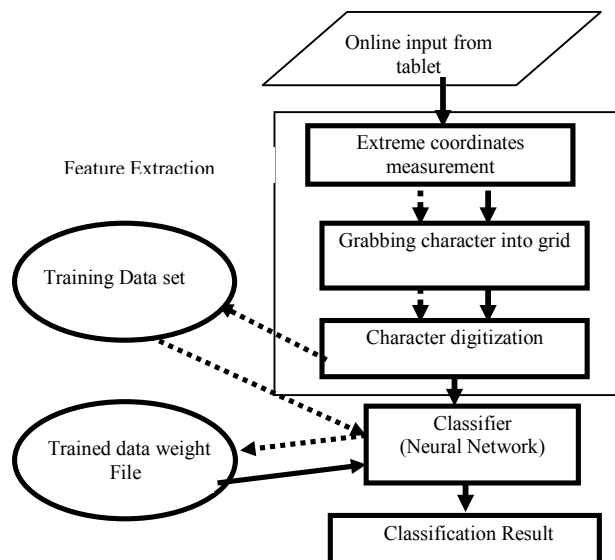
Online input from tablet

Feature Extraction

Extreme coordinates measurement

Grabbing character into grid

Training Data set

Character digitization

Classifier (Neural Network)

Trained data weight File

Classification Result